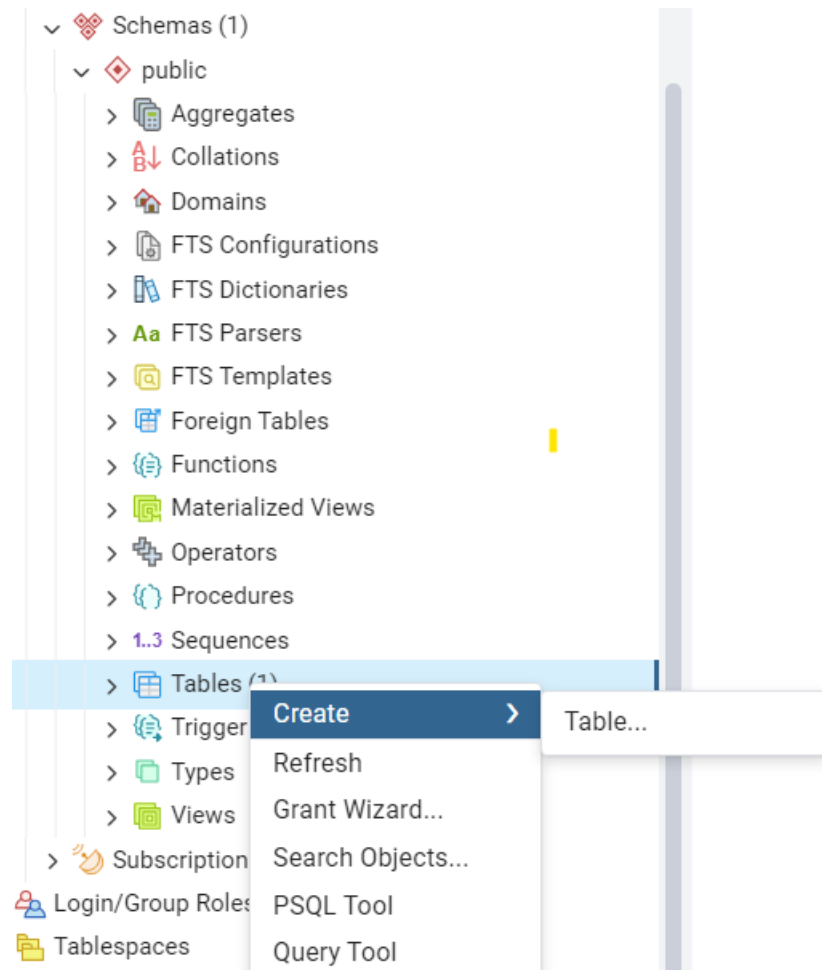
Schemas (1)
public
Aggregates
Collations
Domains
FTS Configurations
FTS Dictionaries
Aa FTS Parsers
FTS Templates
Foreign Tables
Functions
Materialized Views
Operators
Procedures
1..3 Sequences
Tables (1)
Trigger
Types
Views
Subscription
Login/Group Roles
Tablespaces

Create
Refresh
Grant Wizard...
Search Objects...
PSQL Tool
Query Tool

Table...